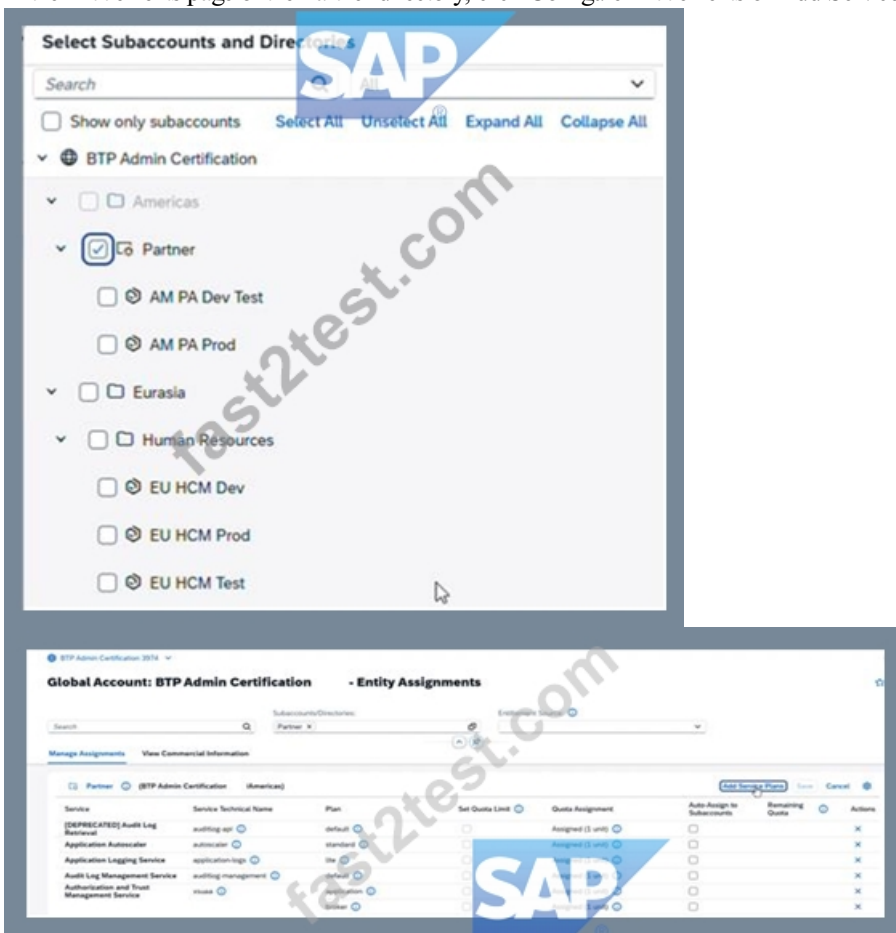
Select Subaccounts and Directories

Search

Show only subaccounts Select All Unselect All Expand All Collapse All

BTP Admin Certification

Americas

Partner

AM PA Dev Test

AM PA Prod

Eurasia

Human Resources

EU HCM Dev

EU HCM Prod

EU HCM Test

SAP

fast2test.com

BTP Admin Certification 3974

Global Account: BTP Admin Certification - Entity Assignments

Search

Subaccounts/Directories:

Partner ×

Entitlement Source:

Manage Assignments View Commercial Information

Partner (BTP Admin Certification (Americas)

Add Service Plans Save Cancel

| Service | Service Technical Name | Plan | Set Quota Limit | Quota Assignment | Auto-Assign to Subaccounts | Remaining Quota | Actions |
|---|---|---|---|---|---|---|---|
| [DEPRECATED] Audit Log Retrieval | auditlog-api | default | | Assigned (1 unit) | | | × |
| Application Autoscaler | autoscaler | standard | | Assigned (1 unit) | | | × |
| Application Logging Service | application-logs | lite | | Assigned (1 unit) | | | × |
| Audit Log Management Service | auditlog-management | default | | Assigned (1 unit) | | | × |
| Authorization and Trust Management Service | xsuaa | application | | Assigned (1 unit) | | | × |
| | | broker | | Assigned (1 unit) | | | × |

fast2test.com

SAP